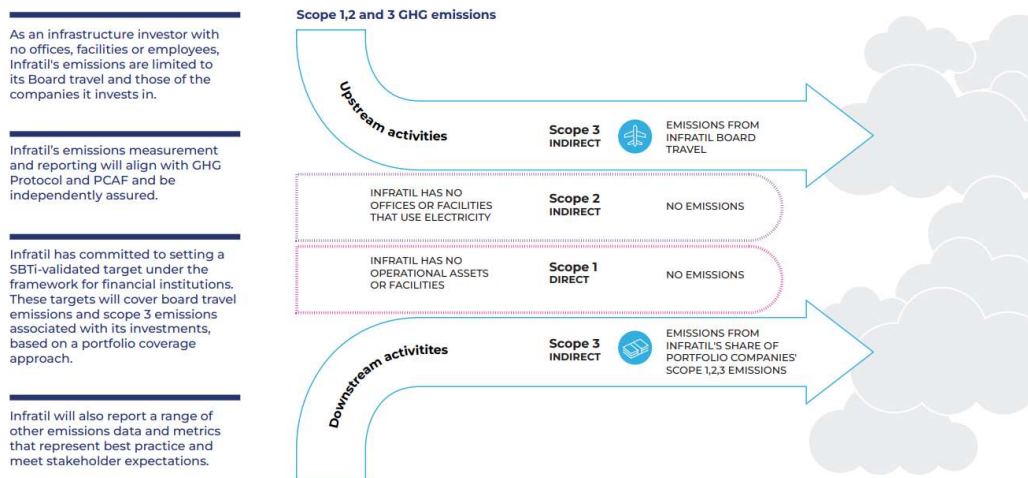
As an infrastructure investor with no offices, facilities or employees, Infratil's emissions are limited to its Board travel and those of the companies it invests in.

Infratil's emissions measurement and reporting will align with GHG Protocol and PCAF and be independently assured.

Infratil has committed to setting a SBTi-validated target under the framework for financial institutions. These targets will cover board travel emissions and scope 3 emissions associated with its investments, based on a portfolio coverage approach.

Infratil will also report a range of other emissions data and metrics that represent best practice and meet stakeholder expectations.

Scope 1,2 and 3 GHG emissions

Upstream activities

Scope 3
INDIRECT

EMISSIONS FROM INFRATIL BOARD TRAVEL

INFRATIL HAS NO OFFICES OR FACILITIES THAT USE ELECTRICITY

Scope 2
INDIRECT

NO EMISSIONS

INFRATIL HAS NO OPERATIONAL ASSETS OR FACILITIES

Scope 1
DIRECT

NO EMISSIONS

Downstream activitites

Scope 3
INDIRECT

EMISSIONS FROM INFRATIL'S SHARE OF PORTFOLIO COMPANIES' SCOPE 1,2,3 EMISSIONS